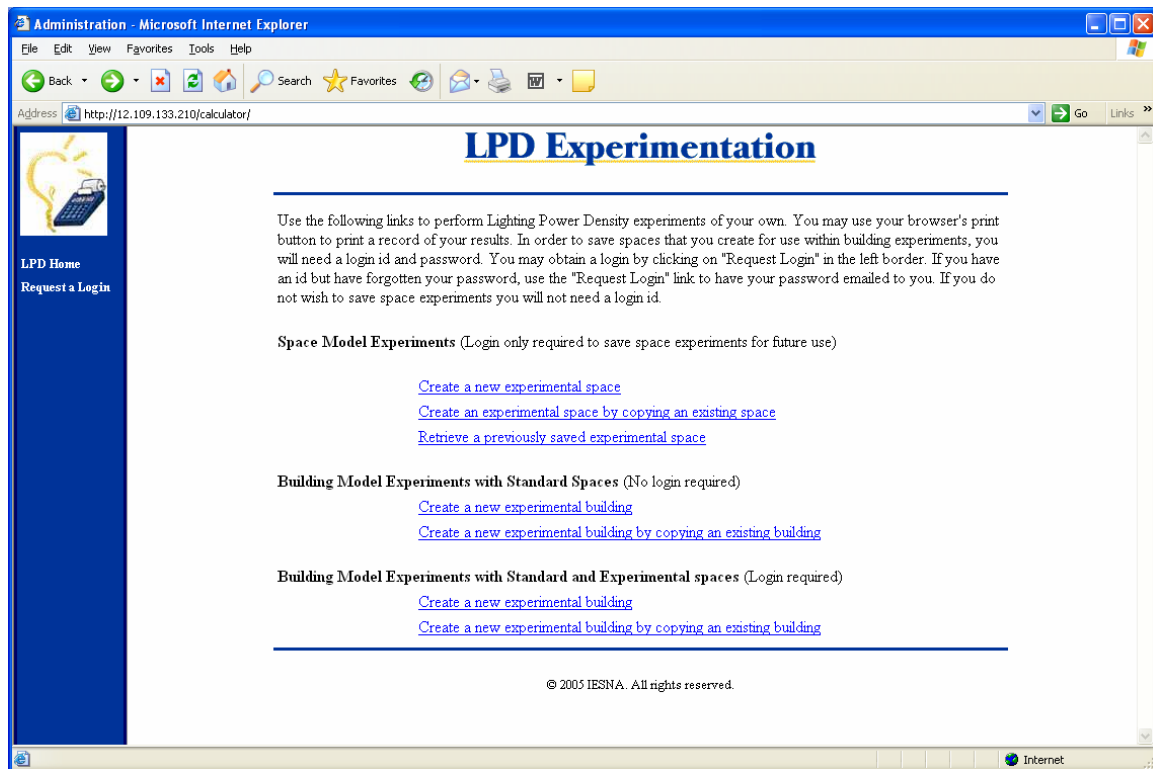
Administration - Microsoft Internet Explorer

File Edit View Favorites Tools Help

Back Search Favorites

Address http://12.109.133.210/calculator/ Go Links »

LPD Home

Request a Login

LPD Experimentation

Use the following links to perform Lighting Power Density experiments of your own. You may use your browser's print button to print a record of your results. In order to save spaces that you create for use within building experiments, you will need a login id and password. You may obtain a login by clicking on "Request Login" in the left border. If you have an id but have forgotten your password, use the "Request Login" link to have your password emailed to you. If you do not wish to save space experiments you will not need a login id.

**Space Model Experiments** (Login only required to save space experiments for future use)

Create a new experimental space

Create an experimental space by copying an existing space

Retrieve a previously saved experimental space

**Building Model Experiments with Standard Spaces** (No login required)

Create a new experimental building

Create a new experimental building by copying an existing building

**Building Model Experiments with Standard and Experimental spaces** (Login required)

Create a new experimental building

Create a new experimental building by copying an existing building

© 2005 IESNA. All rights reserved.

Internet